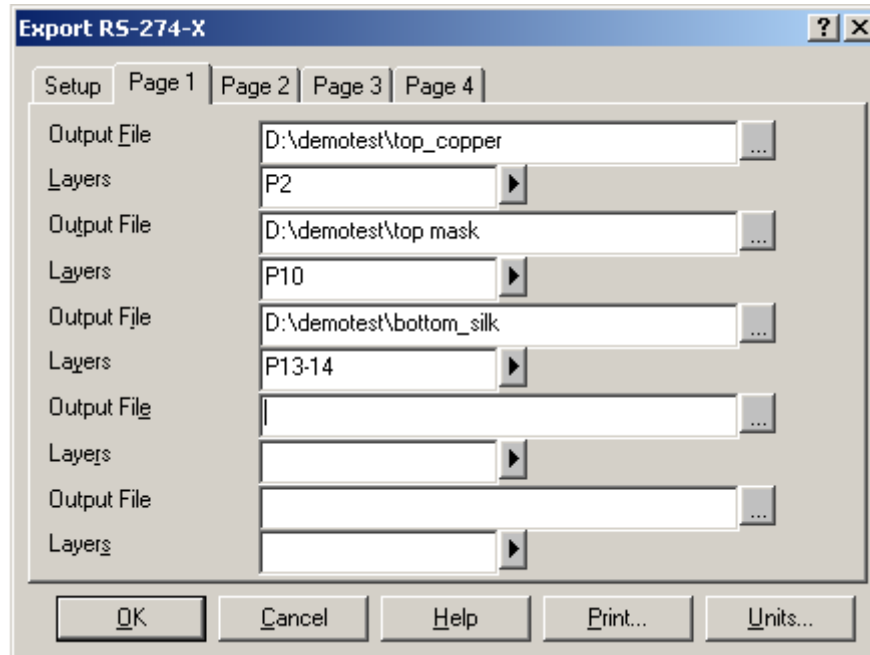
Export RS-274-X

?

Setup | Page 1 | Page 2 | Page 3 | Page 4

Output File D:\demotest\top_copper ...

Layers P2

Output File D:\demotest\top mask ...

Layers P10

Output File D:\demotest\bottom_silk ...

Layers P13-14

Output File ...

Layers

Output File ...

Layers

OK | Cancel | Help | Print... | Units...